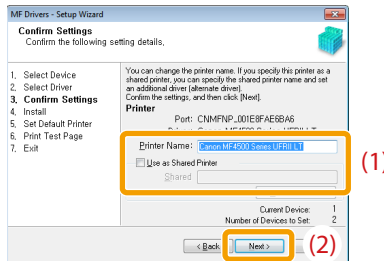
MF Drivers - Setup Wizard

Confirm Settings
Confirm the following setting details.

1. Select Device
2. Select Driver
3. Confirm Settings
4. Install
5. Set Default Printer
6. Print Test Page
7. Exit

You can change the printer name. If you specify this printer as a shared printer, you can specify the shared printer name and set an additional driver (alternate driver). Confirm the settings, and then click [Next].

Printer
Port: CNMFNP_001E8FAE6BA6
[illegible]

Printer Name: Canon MF4500 Series UFRII LT
Use as Shared Printer
Shared: 

Current Device: 1
Number of Devices to Set: 2

< Back
Next >

(1)
(2)